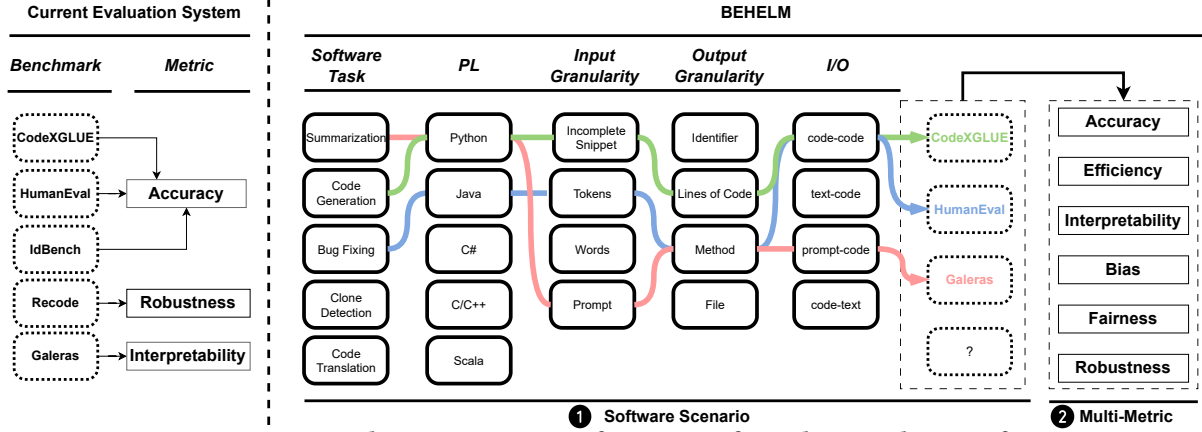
Current Evaluation System

Benchmark

Metric

CodeXGLUE

HumanEval

IdBench

Accuracy

Recode

Robustness

Galeras

Interpretability

BEHELM

Software Task

PL

Input Granularity

Output Granularity

I/O

Summarization

Code Generation

Bug Fixing

Clone Detection

Code Translation

Python

Java

C#

C/C++

Scala

Incomplete Snippet

Tokens

Words

Prompt

Identifier

Lines of Code

Method

File

code-code

text-code

prompt-code

code-text

CodeXGLUE

HumanEval

Galeras

?

Accuracy

Efficiency

Interpretability

Bias

Fairness

Robustness

1 Software Scenario

2 Multi-Metric